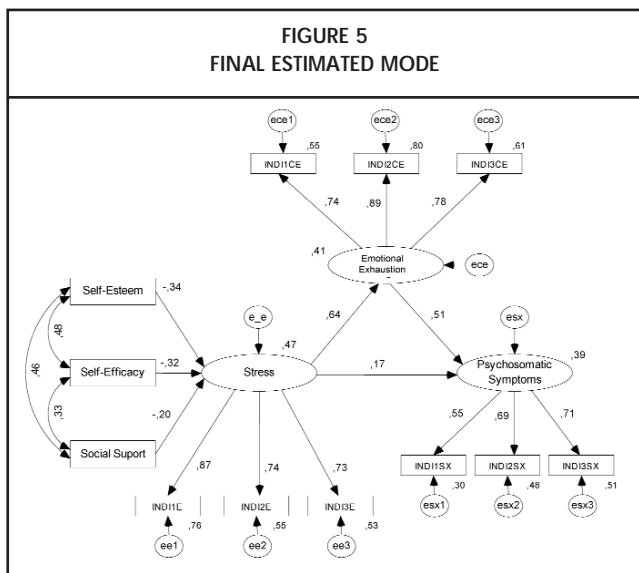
FIGURE 5
FINAL ESTIMATED MODE

ece1
,55
INDI1CE

ece2
,80
INDI2CE

ece3
,61
INDI3CE

,74
,89
,78

,41
Emotional Exhaustion
ece

Self-Esteem
-,34

e_e
,47
,64
,51
esx

,48
,46
Self-Efficacy
-,32
Stress
,17
Psychosomatic Symptoms
,39

,33
-,20
Social Suport

,55
,69
,71

,87
,74
,73

INDI1SX
INDI2SX
INDI3SX

esx1
,30
esx2
,48
esx3
,51

INDI1E
,76
INDI2E
,55
INDI3E
,53

ee1
ee2
ee3